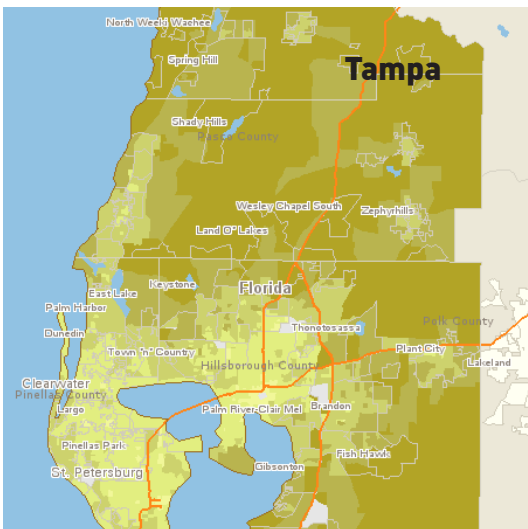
North Weeki Wachee
Spring Hill
Tampa
Shady Hills
Pasco County
Wesley Chapel South
Zephyrhills
Land O' Lakes
Keystone
Florida
East Lake
Palm Harbor
Dunedin
Thonotosassa
Polk County
Town 'n' Country
Plant City
Lakeland
Hillsborough County
Clearwater
Pinellas County
Largo
Palm River-Clair Mel
Brandon
Pinellas Park
Fish Hawk
Gibsonton
St. Petersburg